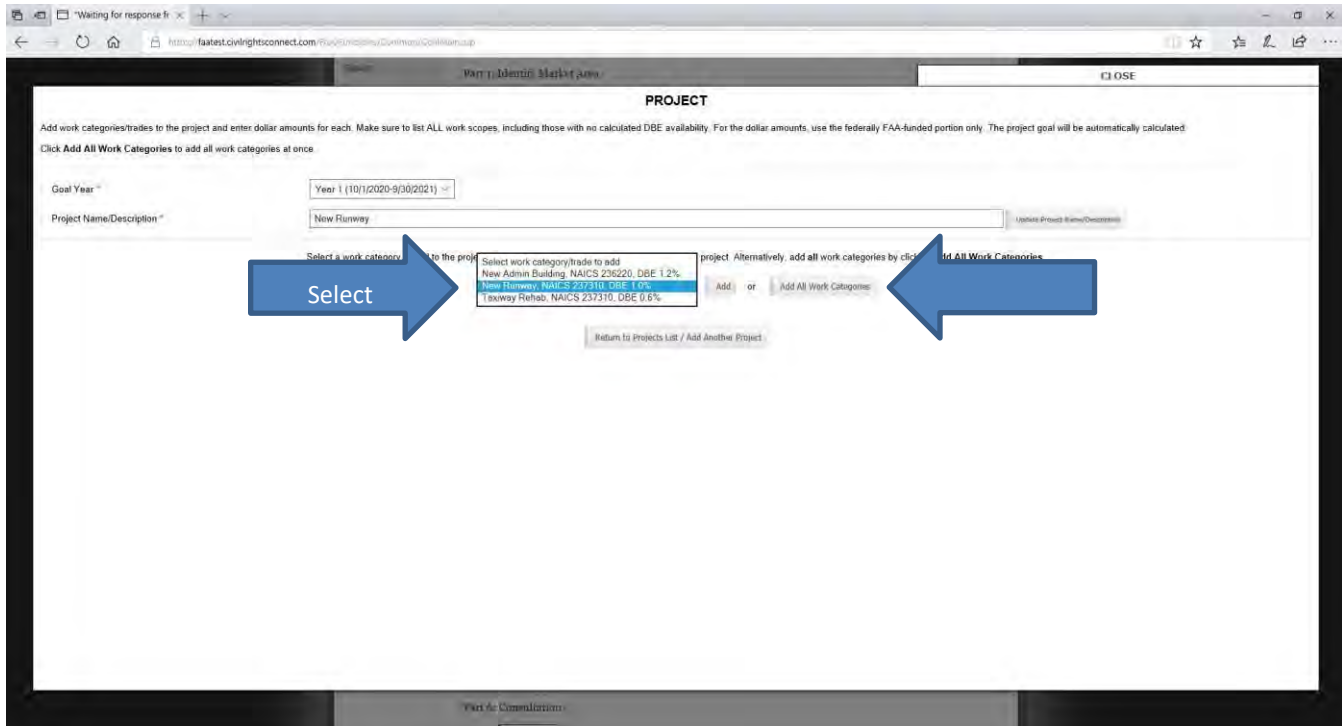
"Waiting for response fr ×

https://faatest.civilrightsconnect.com/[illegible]

Part 1: Identify Market Area

CLOSE

PROJECT

Add work categories/trades to the project and enter dollar amounts for each. Make sure to list ALL work scopes, including those with no calculated DBE availability. For the dollar amounts, use the federally FAA-funded portion only. The project goal will be automatically calculated.

Click **Add All Work Categories** to add all work categories at once.

Goal Year * Year 1 (10/1/2020-9/30/2021)

Project Name/Description * New Runway Update Project Name/Description

Select a work category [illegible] to the proje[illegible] project. Alternatively, add **all** work categories by click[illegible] **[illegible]dd All Work Categories**

Select work category/trade to add
New Admin Building, NAICS 236220, DBE 1.2%
New Runway, NAICS 237310, DBE 1.0%
Taxiway Rehab, NAICS 237310, DBE 0.6%

Add or Add All Work Categories

Select

Return to Projects List / Add Another Project

Part 4: Consultation